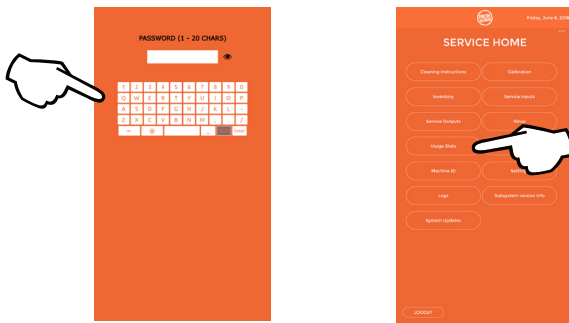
PASSWORD (1 - 20 CHARS)

1 2 3 4 5 6 7 8 9 0
Q W E R T Y U I O P
A S D F G H J K L -
Z X C V B N M , . /
@ Enter

Friday, June 9, 20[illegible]

SERVICE HOME

Cleaning Instructions
Calibration
Inventory
Service Inputs
Service Outputs
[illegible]
Usage Stats
Machine ID
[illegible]
Logs
Subsystem version info
System Updates

LOGOUT